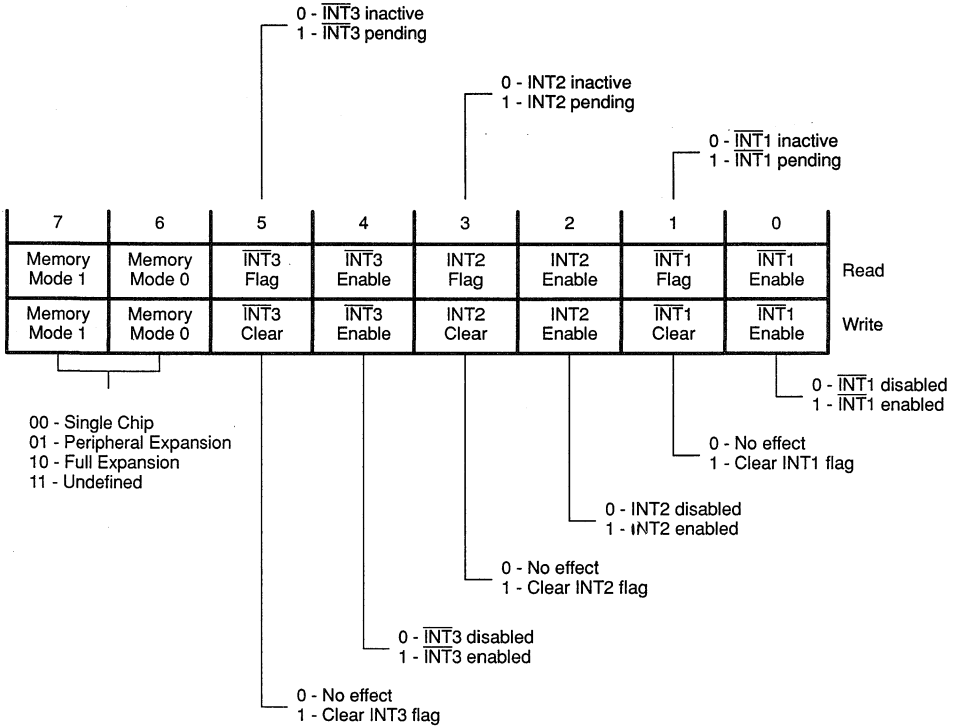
0 - $\overline{INT}3$ inactive
1 - $\overline{INT}3$ pending

0 - INT2 inactive
1 - INT2 pending

0 - $\overline{INT}1$ inactive
1 - $\overline{INT}1$ pending

| 7 | 6 | 5 | 4 | 3 | 2 | 1 | 0 | |
|---|---|---|---|---|---|---|---|---|
| Memory Mode 1 | Memory Mode 0 | $\overline{INT}3$ Flag | $\overline{INT}3$ Enable | INT2 Flag | INT2 Enable | $\overline{INT}1$ Flag | $\overline{INT}1$ Enable | Read |
| Memory Mode 1 | Memory Mode 0 | $\overline{INT}3$ Clear | $\overline{INT}3$ Enable | INT2 Clear | INT2 Enable | $\overline{INT}1$ Clear | $\overline{INT}1$ Enable | Write |

0 - $\overline{INT}1$ disabled
1 - $\overline{INT}1$ enabled

00 - Single Chip
01 - Peripheral Expansion
10 - Full Expansion
11 - Undefined

0 - No effect
1 - Clear INT1 flag

0 - INT2 disabled
1 - INT2 enabled

0 - No effect
1 - Clear INT2 flag

0 - $\overline{INT}3$ disabled
1 - $\overline{INT}3$ enabled

0 - No effect
1 - Clear INT3 flag